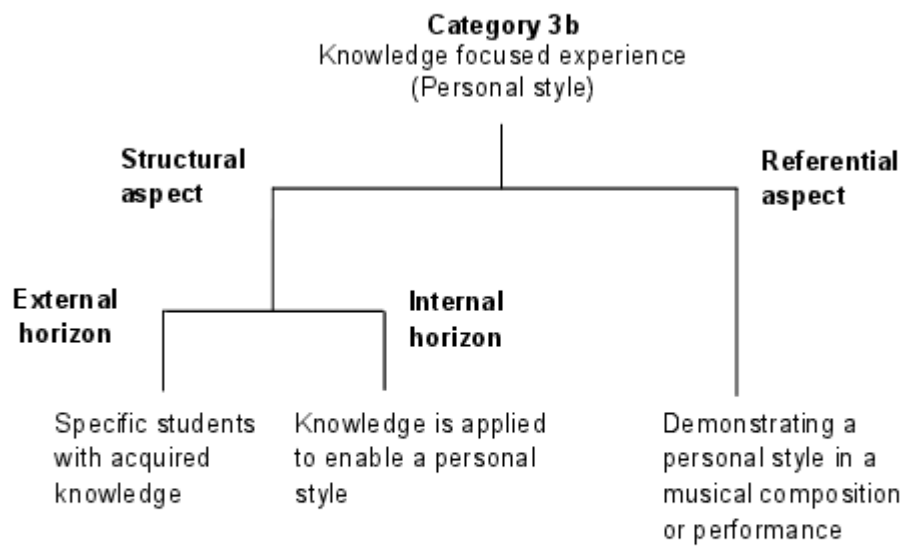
**Category 3b**
Knowledge focused experience
(Personal style)

**Structural aspect**

**Referential aspect**

**External horizon**

**Internal horizon**

Specific students with acquired knowledge

Knowledge is applied to enable a personal style

Demonstrating a personal style in a musical composition or performance